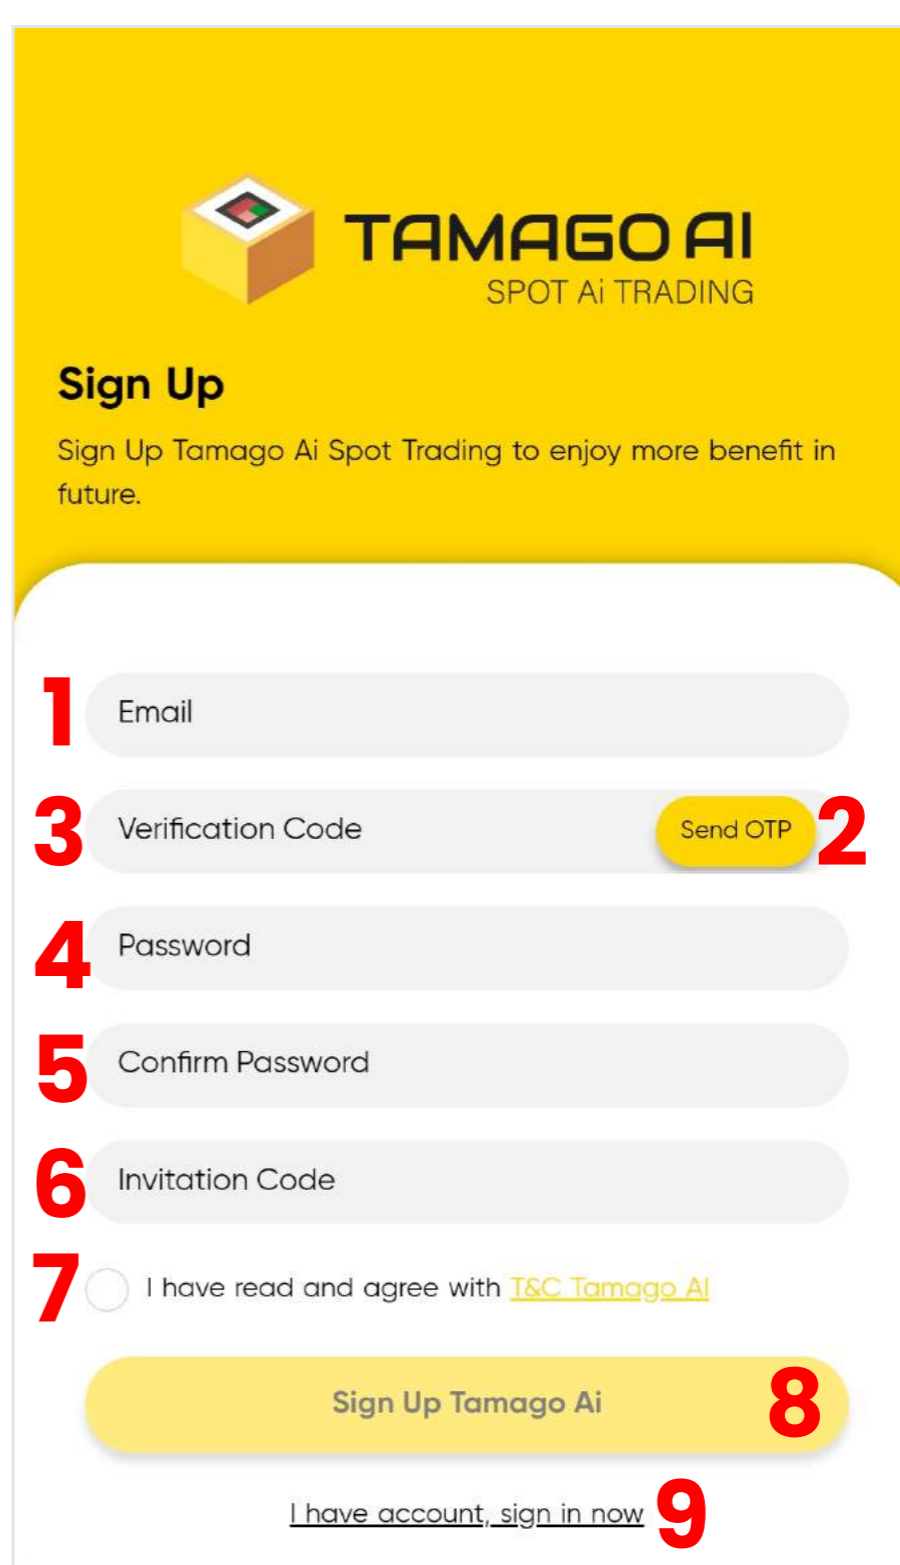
TAMAGO AI
SPOT Ai TRADING

Sign Up

Sign Up Tamago Ai Spot Trading to enjoy more benefit in future.

1 Email

3 Verification Code Send OTP 2

4 Password

5 Confirm Password

6 Invitation Code

7 I have read and agree with T&C Tamago AI

Sign Up Tamago Ai 8

I have account, sign in now 9